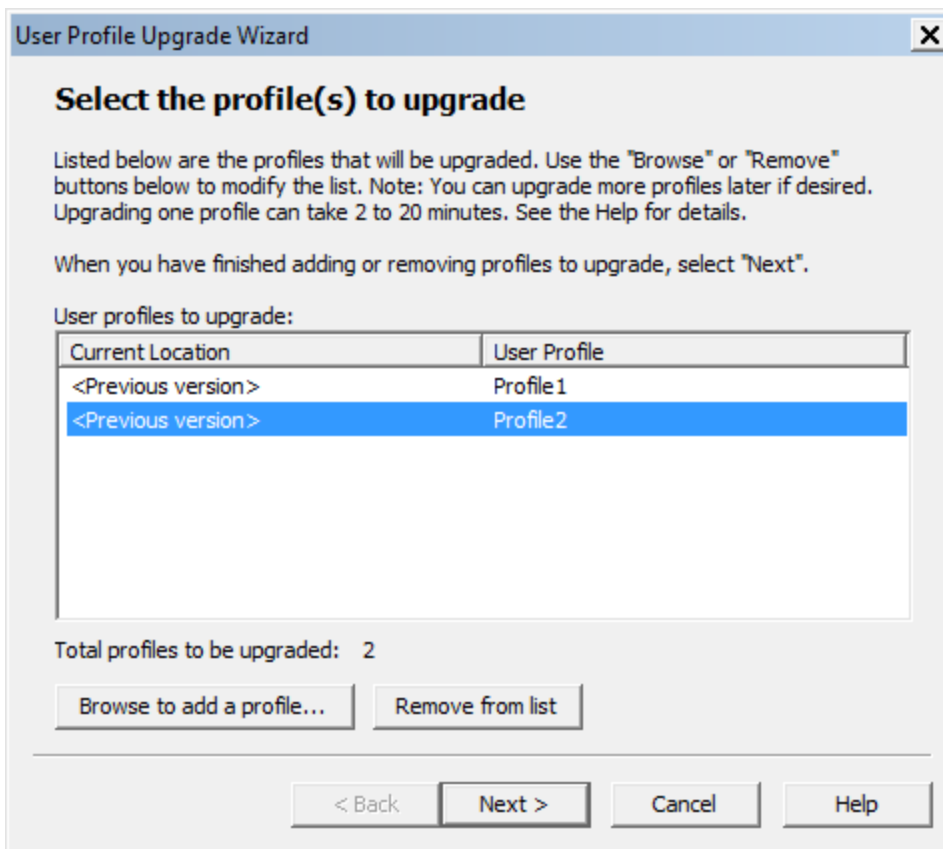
User Profile Upgrade Wizard

X

Select the profile(s) to upgrade

Listed below are the profiles that will be upgraded. Use the "Browse" or "Remove" buttons below to modify the list. Note: You can upgrade more profiles later if desired. Upgrading one profile can take 2 to 20 minutes. See the Help for details.

When you have finished adding or removing profiles to upgrade, select "Next".

User profiles to upgrade:

| Current Location | User Profile |
|---|---|
| <Previous version> | Profile1 |
| <Previous version> | Profile2 |

Total profiles to be upgraded: 2

Browse to add a profile...

Remove from list

< Back

Next >

Cancel

Help